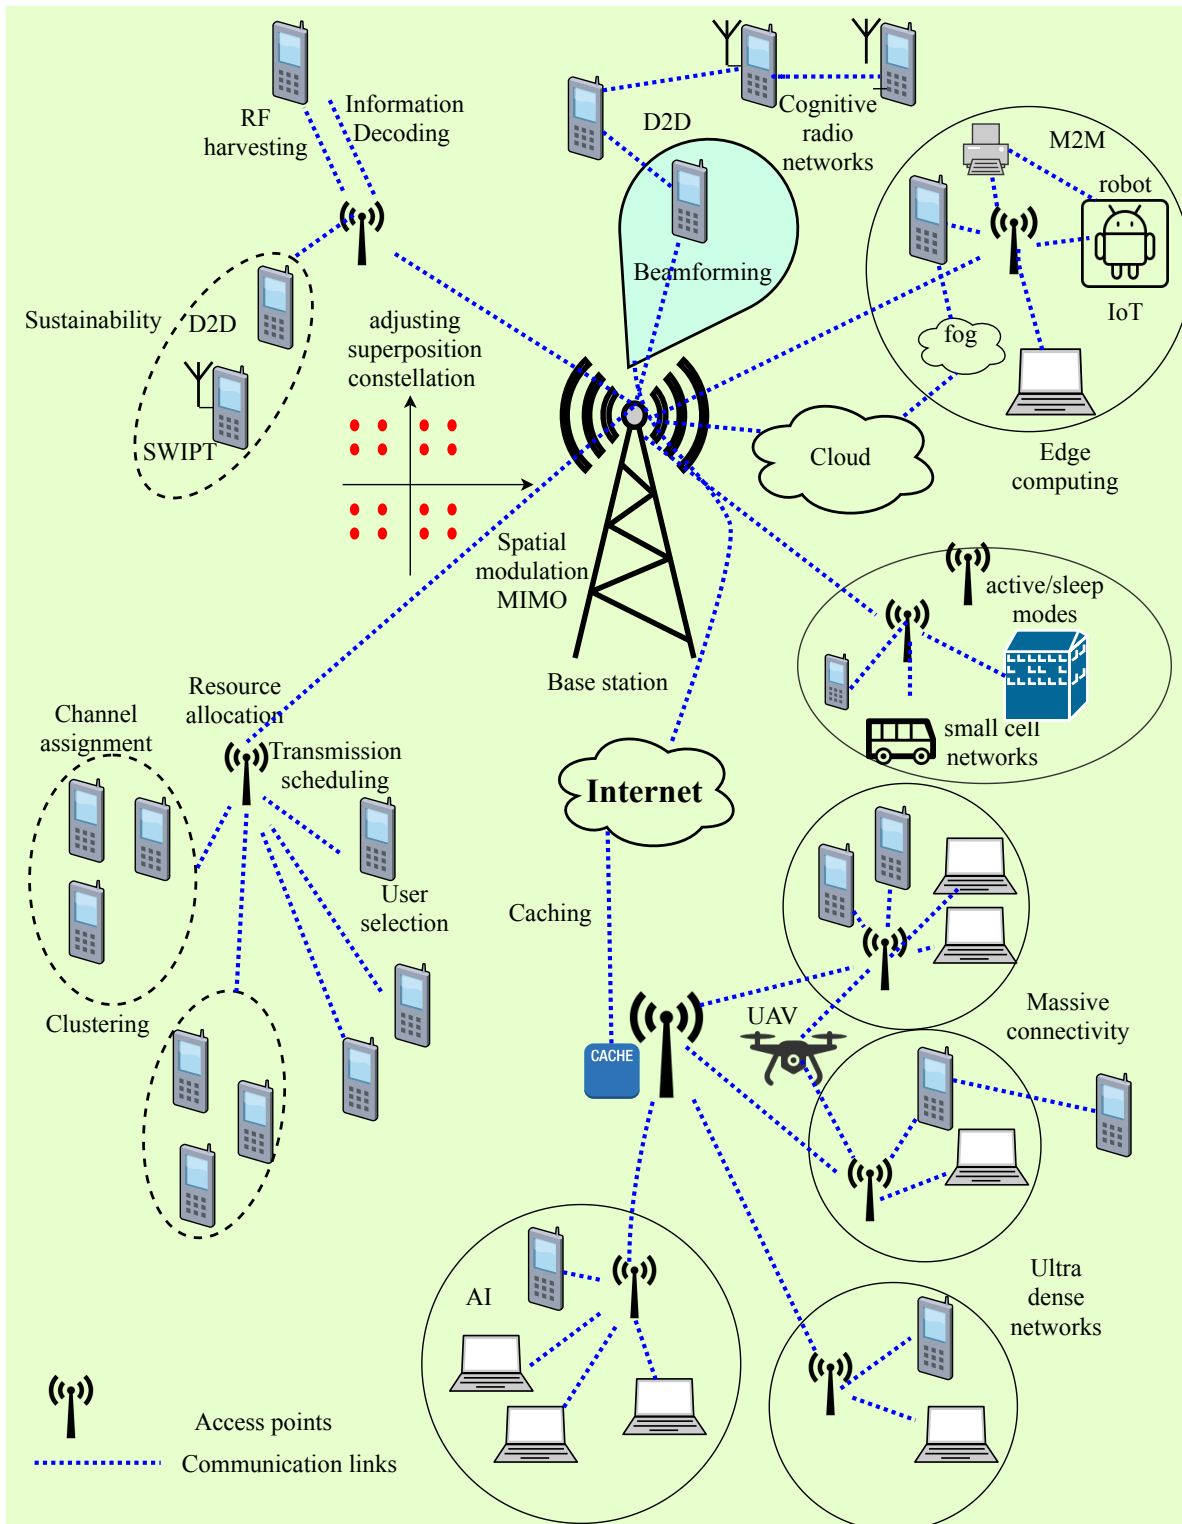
RF harvesting

Information Decoding

D2D

Cognitive radio networks

M2M

robot

IoT

Beamforming

Sustainability

D2D

SWIPT

adjusting superposition constellation

fog

Cloud

Edge computing

Spatial modulation MIMO

Base station

active/sleep modes

small cell networks

Resource allocation

Channel assignment

Transmission scheduling

Internet

User selection

Caching

Clustering

UAV

CACHE

Massive connectivity

Ultra dense networks

AI

Access points

Communication links